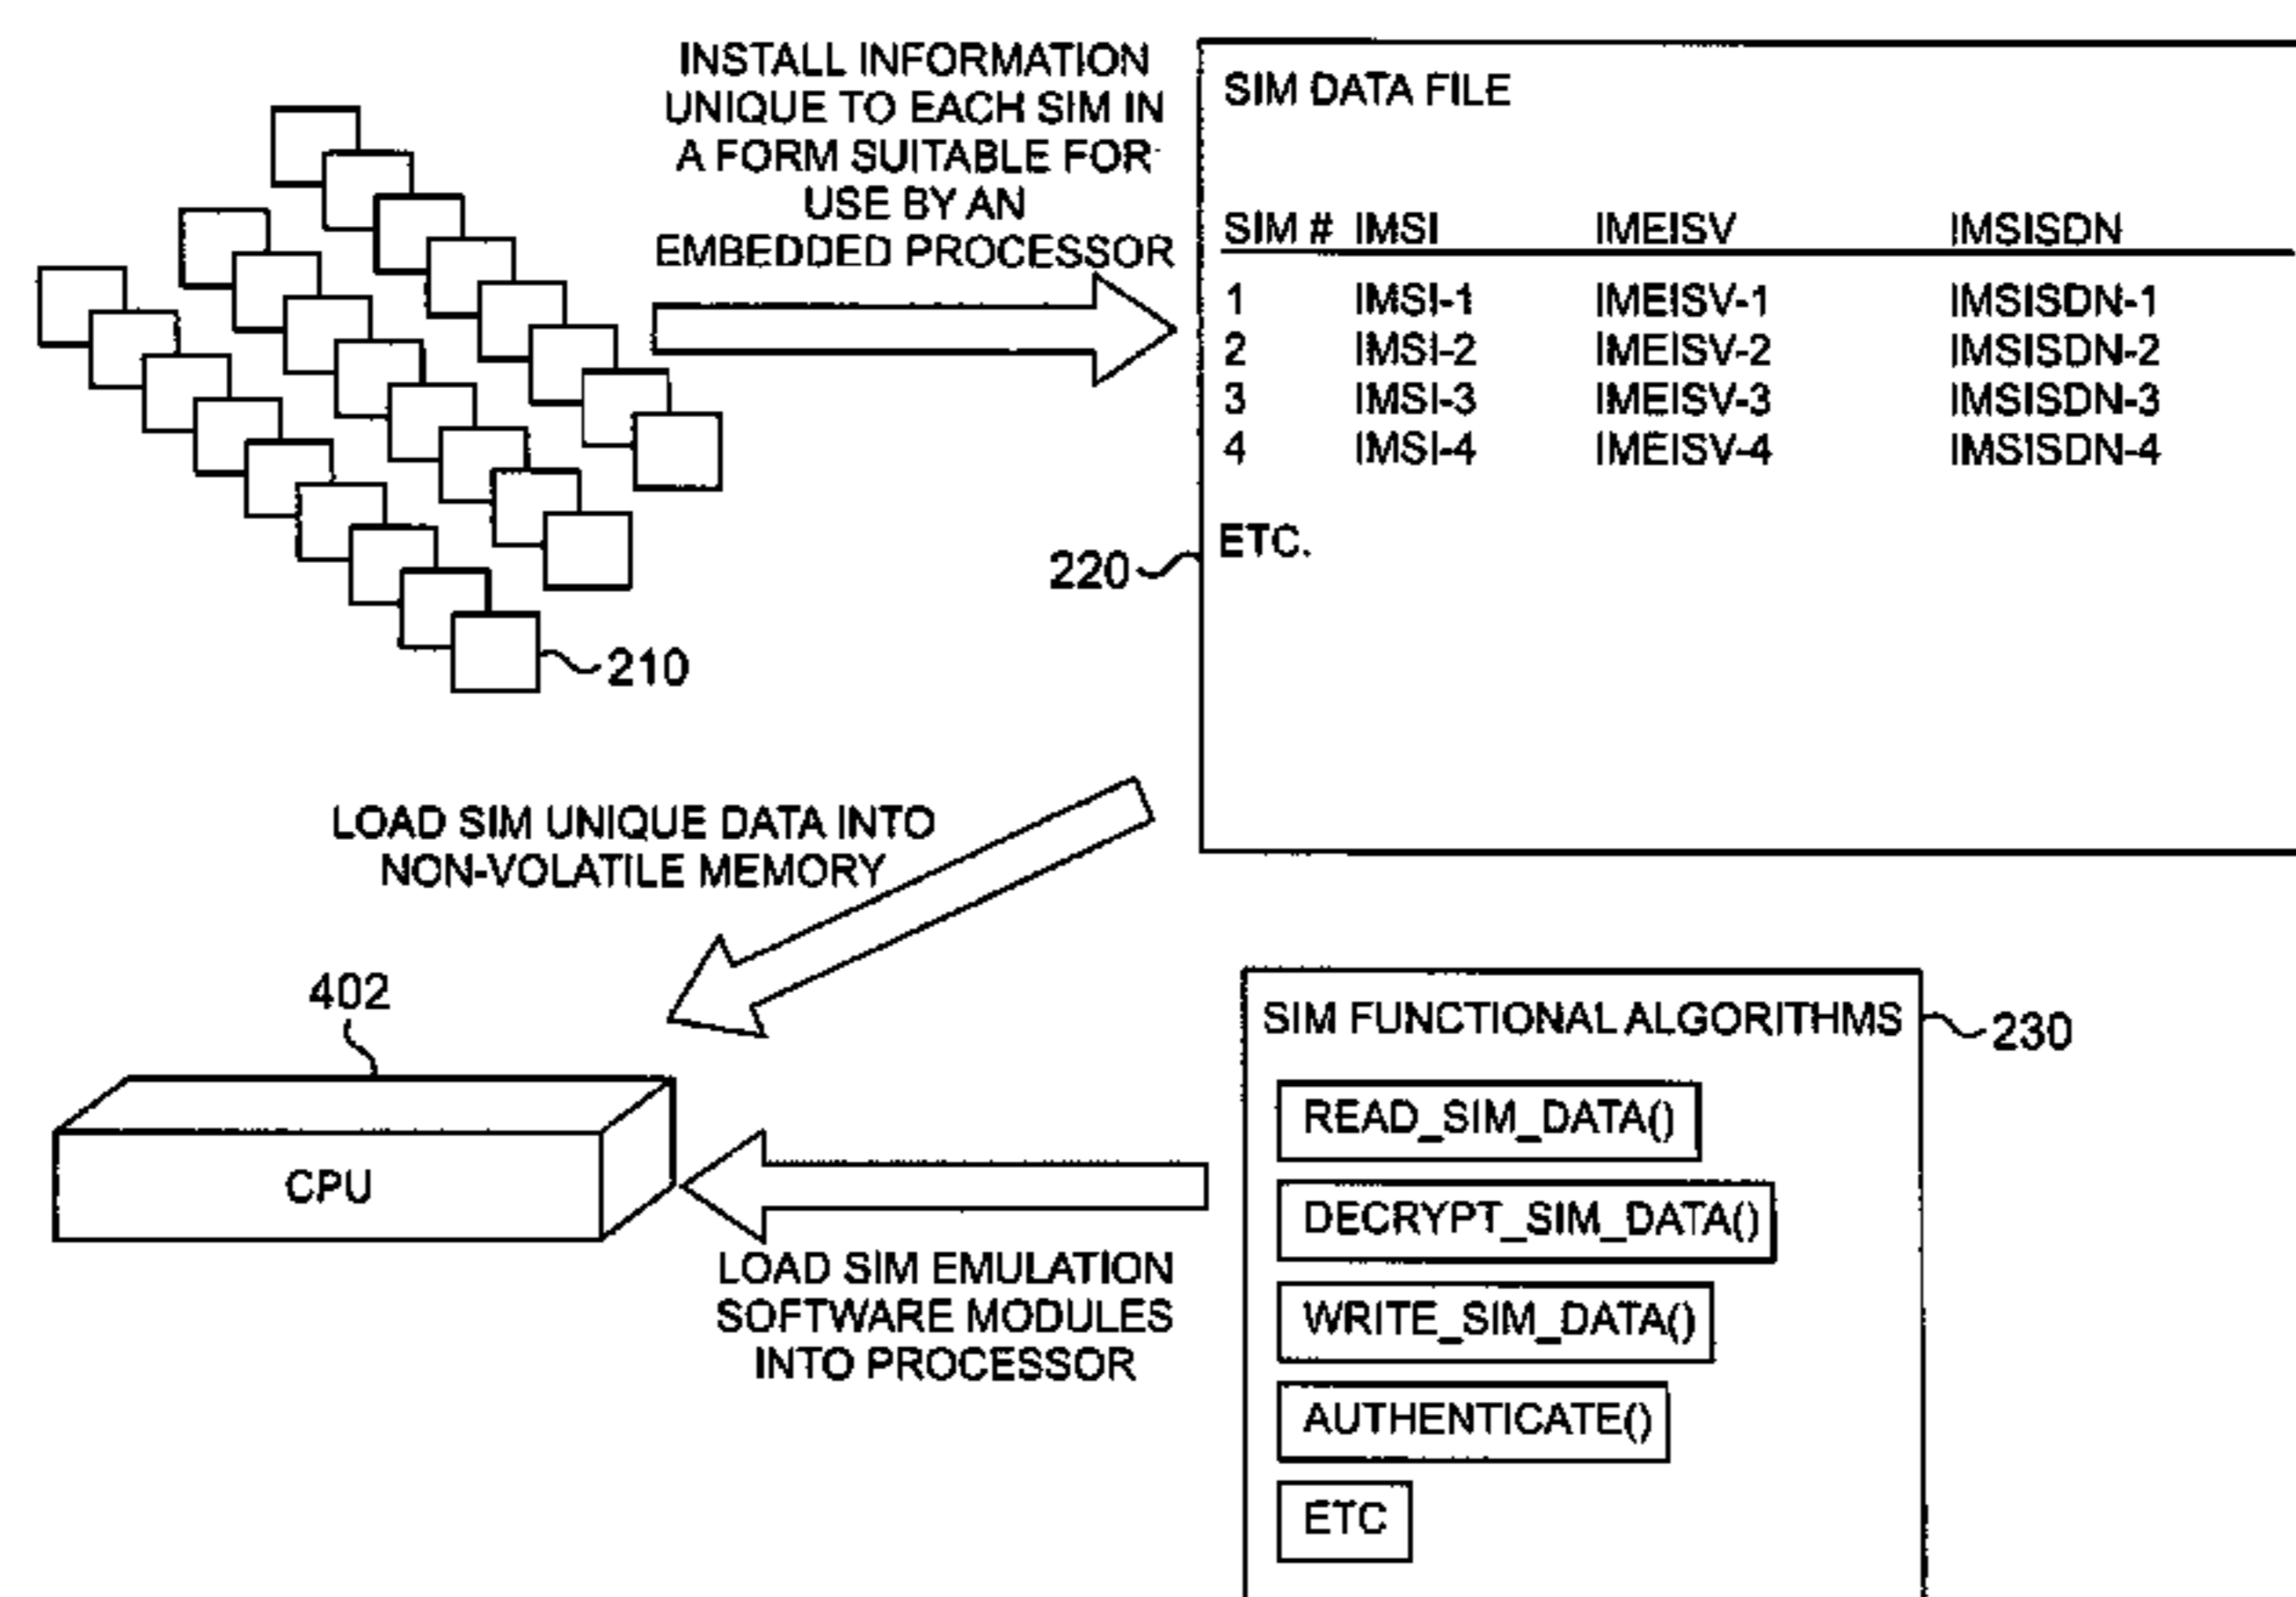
INSTALL INFORMATION UNIQUE TO EACH SIM IN A FORM SUITABLE FOR USE BY AN EMBEDDED PROCESSOR

210

SIM DATA FILE

| SIM # | IMSI | IMEISV | IMSISDN |
|---|---|---|---|
| 1 | IMSI-1 | IMEISV-1 | IMSISDN-1 |
| 2 | IMSI-2 | IMEISV-2 | IMSISDN-2 |
| 3 | IMSI-3 | IMEISV-3 | IMSISDN-3 |
| 4 | IMSI-4 | IMEISV-4 | IMSISDN-4 |

ETC.

220

LOAD SIM UNIQUE DATA INTO NON-VOLATILE MEMORY

402

CPU

LOAD SIM EMULATION SOFTWARE MODULES INTO PROCESSOR

SIM FUNCTIONAL ALGORITHMS

230

READ_SIM_DATA()

DECRYPT_SIM_DATA()

WRITE_SIM_DATA()

AUTHENTICATE()

ETC